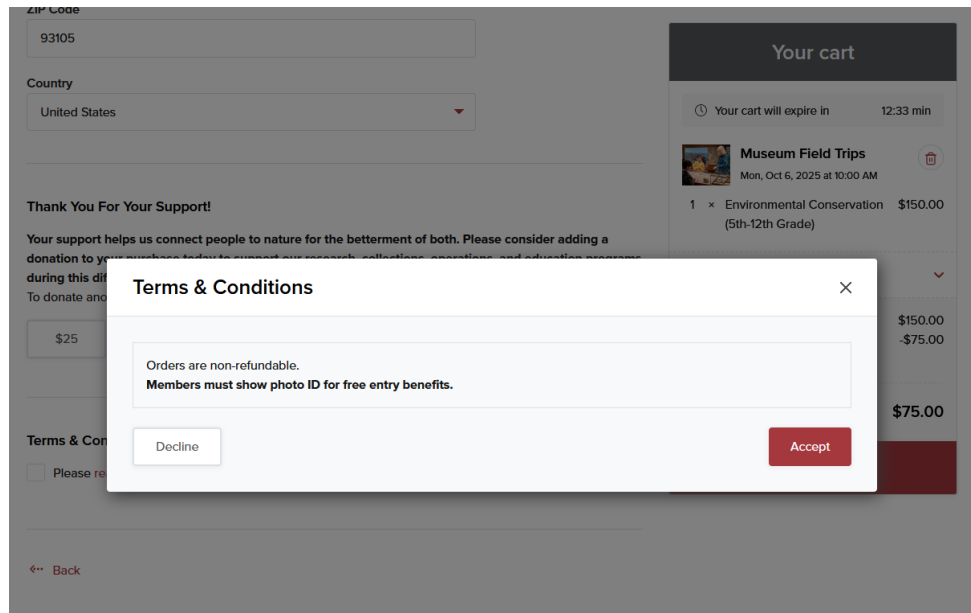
ZIP Code
93105

Country
United States

Thank You For Your Support!

Your support helps us connect people to nature for the betterment of both. Please consider adding a donation to your purchase today to support our research, collections, operations, and education programs during this dif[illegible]
To donate ano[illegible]

$25

Terms & Con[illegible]

Please re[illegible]

Back

Your cart

Your cart will expire in 12:33 min

Museum Field Trips
Mon, Oct 6, 2025 at 10:00 AM

1 × Environmental Conservation (5th-12th Grade) $150.00

$150.00
-$75.00

$75.00

Terms & Conditions

Orders are non-refundable.
**Members must show photo ID for free entry benefits.**

Decline

Accept